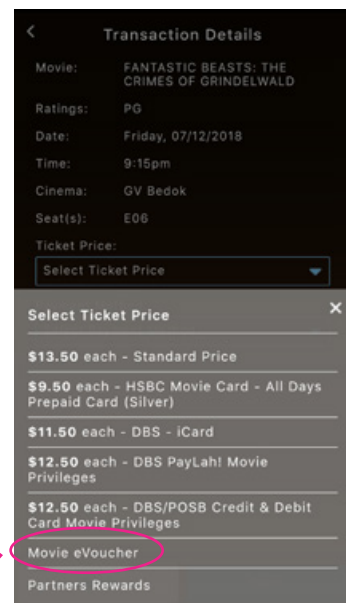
Transaction Details

| Movie: | FANTASTIC BEASTS: THE CRIMES OF GRINDELWALD |
|---|---|
| Ratings: | PG |
| Date: | Friday, 07/12/2018 |
| Time: | 9:15pm |
| Cinema: | GV Bedok |
| Seat(s): | E06 |

Ticket Price:

Select Ticket Price

Select Ticket Price

×

$13.50 each - Standard Price

$9.50 each - HSBC Movie Card - All Days Prepaid Card (Silver)

$11.50 each - DBS - iCard

$12.50 each - DBS PayLah! Movie Privileges

$12.50 each - DBS/POSB Credit & Debit Card Movie Privileges

Movie eVoucher

Partners Rewards